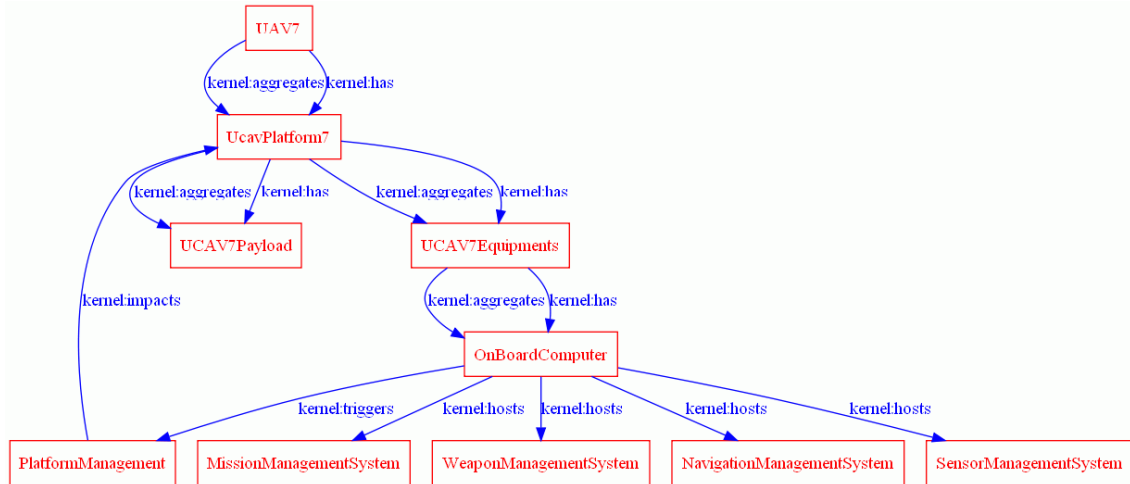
UAV7

kernel:aggregates kernel:has

UcavPlatform7

kernel:aggregates kernel:has

kernel:aggregates kernel:has

UCAV7Payload

UCAV7Equipments

kernel:impacts

kernel:aggregates kernel:has

OnBoardComputer

kernel:triggers

kernel:hosts

kernel:hosts

kernel:hosts

kernel:hosts

PlatformManagement

MissionManagementSystem

WeaponManagementSystem

NavigationManagementSystem

SensorManagementSystem